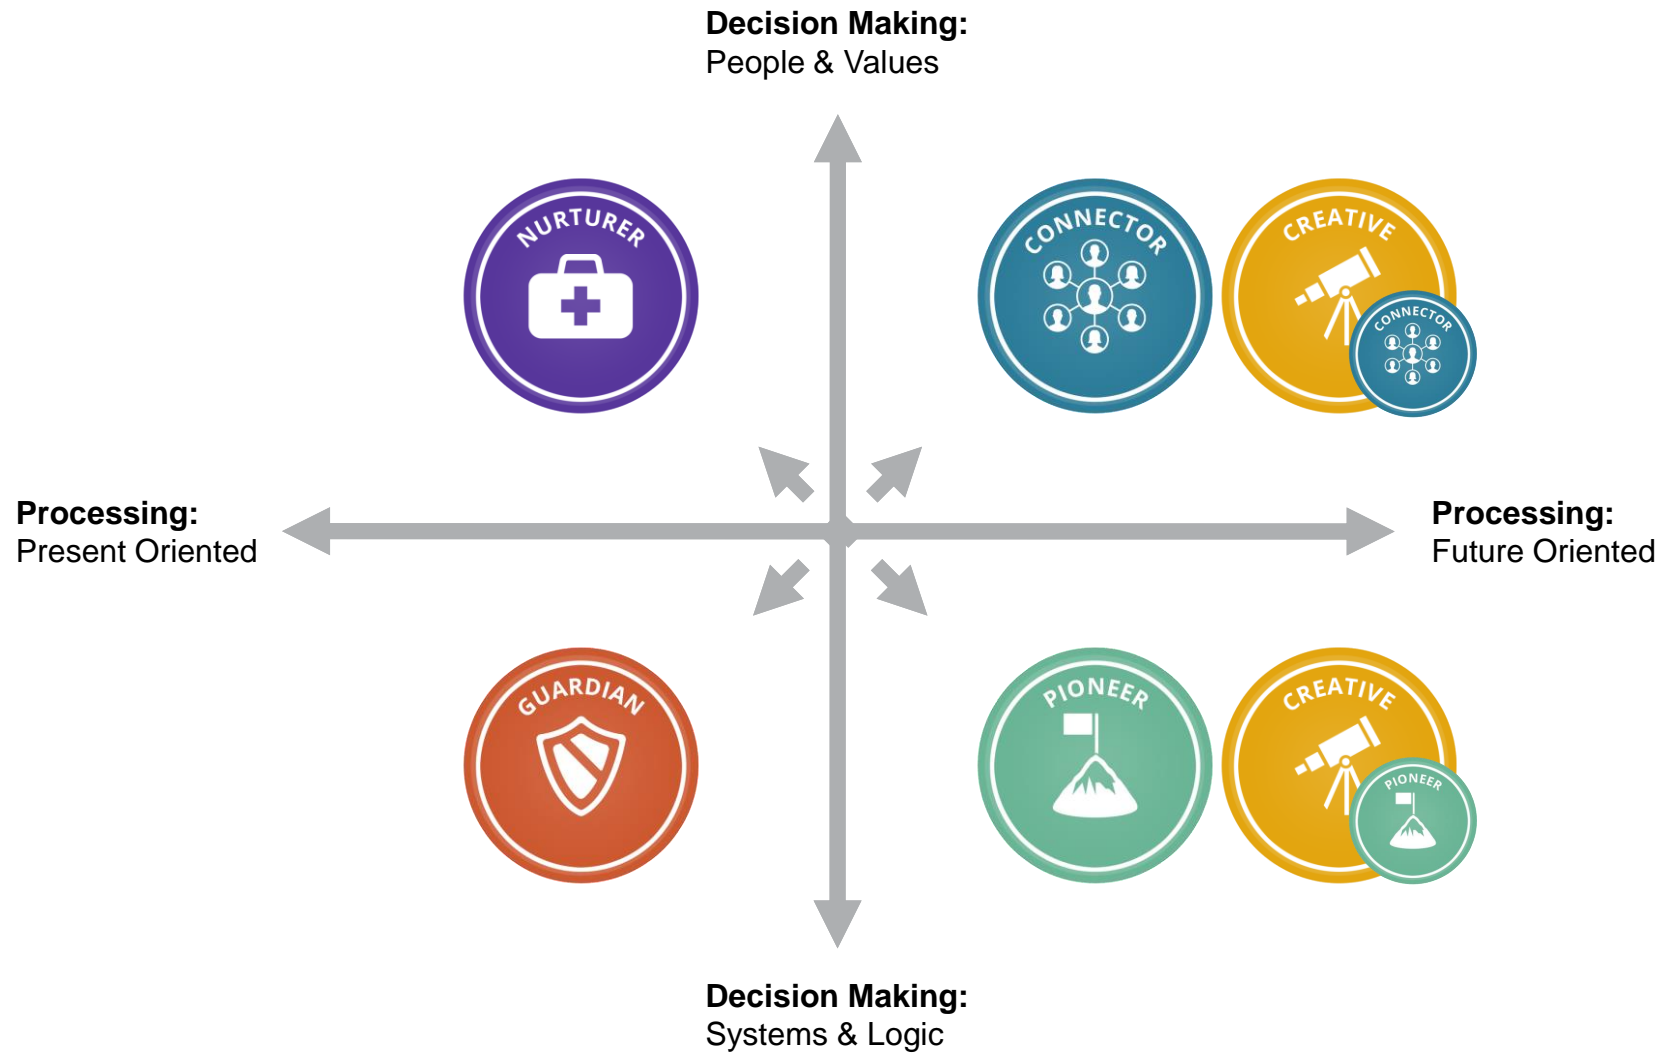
**Decision Making:**
People & Values

NURTURER

CONNECTOR

CREATIVE

CONNECTOR

**Processing:**
Present Oriented

**Processing:**
Future Oriented

GUARDIAN

PIONEER

CREATIVE

PIONEER

**Decision Making:**
Systems & Logic